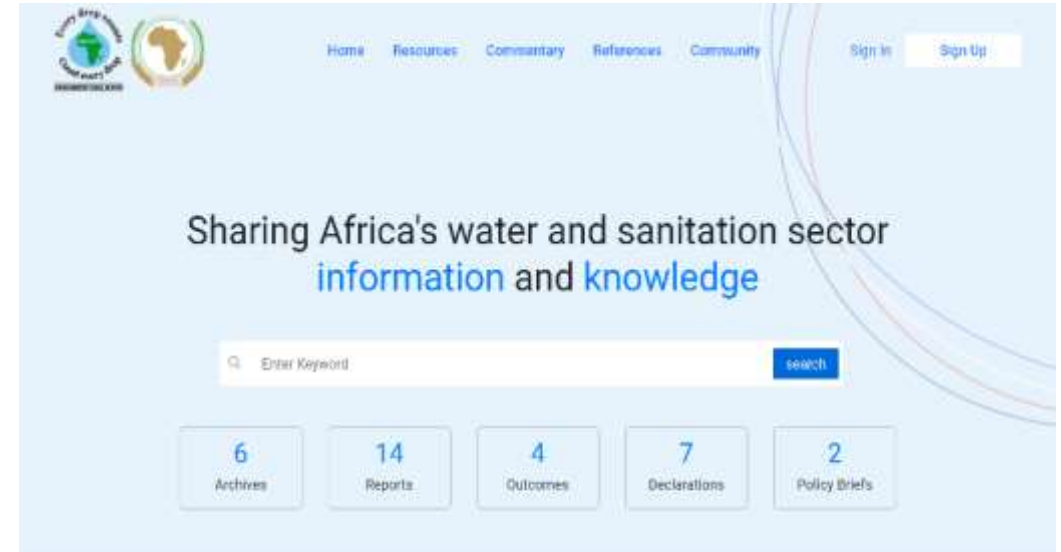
Every Drop Counts
Count every Drop
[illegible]

Home Resources Commentary References Community Sign In Sign Up

Sharing Africa's water and sanitation sector information and knowledge

Enter Keyword
search

6
Archives

14
Reports

4
Outcomes

7
Declarations

2
Policy Briefs